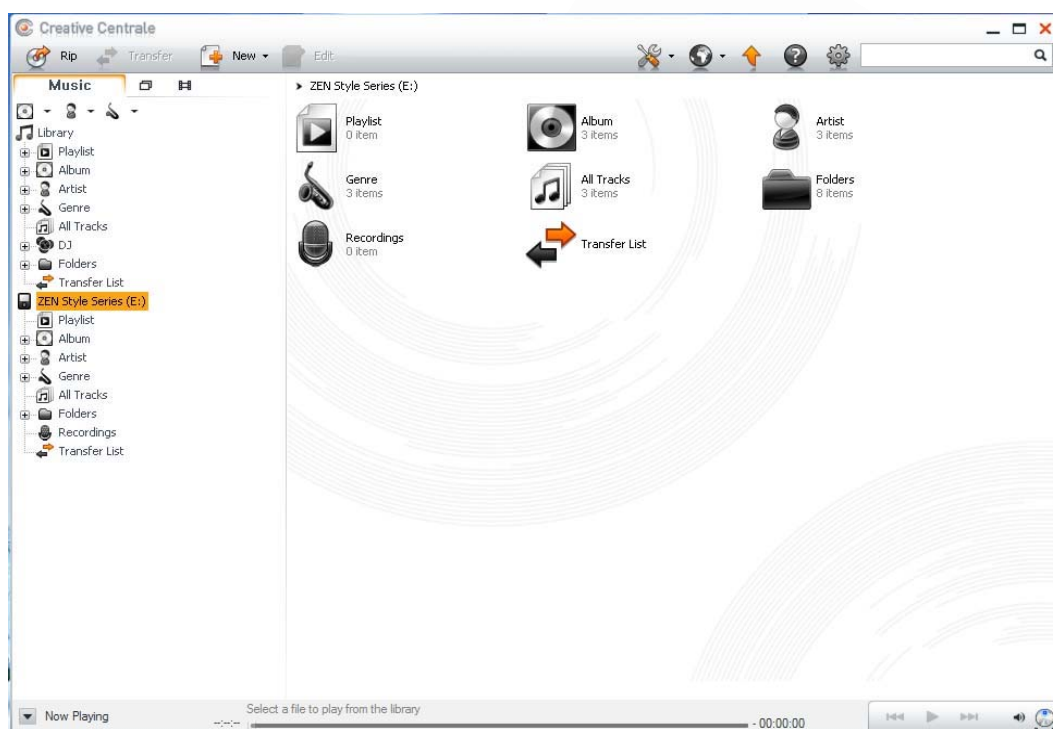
Creative Centrale

Rip Transfer New Edit

Music

Library
Playlist
Album
Artist
Genre
All Tracks
DJ
Folders
Transfer List
ZEN Style Series (E:)
Playlist
Album
Artist
Genre
All Tracks
Folders
Recordings
Transfer List

ZEN Style Series (E:)

Playlist
0 item

Album
3 items

Artist
3 items

Genre
3 items

All Tracks
3 items

Folders
8 items

Recordings
0 item

Transfer List

Now Playing

Select a file to play from the library

--:--:--

- 00:00:00